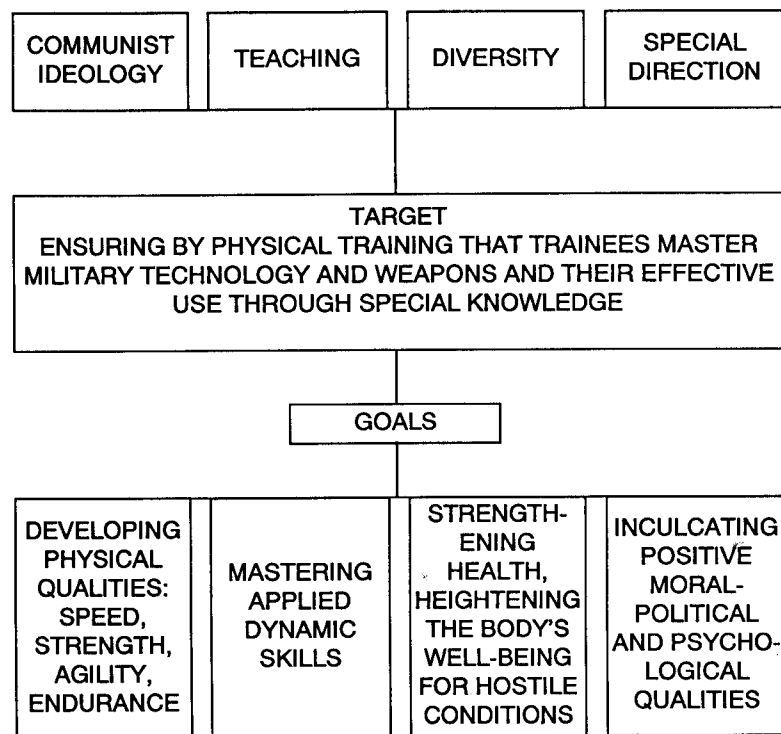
COMMUNIST IDEOLOGY

TEACHING

DIVERSITY

SPECIAL DIRECTION

TARGET
ENSURING BY PHYSICAL TRAINING THAT TRAINEES MASTER MILITARY TECHNOLOGY AND WEAPONS AND THEIR EFFECTIVE USE THROUGH SPECIAL KNOWLEDGE

GOALS

DEVELOPING PHYSICAL QUALITIES: SPEED, STRENGTH, AGILITY, ENDURANCE

MASTERING APPLIED DYNAMIC SKILLS

STRENGTHENING HEALTH, HEIGHTENING THE BODY'S WELL-BEING FOR HOSTILE CONDITIONS

INCULCATING POSITIVE MORAL-POLITICAL AND PSYCHOLOGICAL QUALITIES